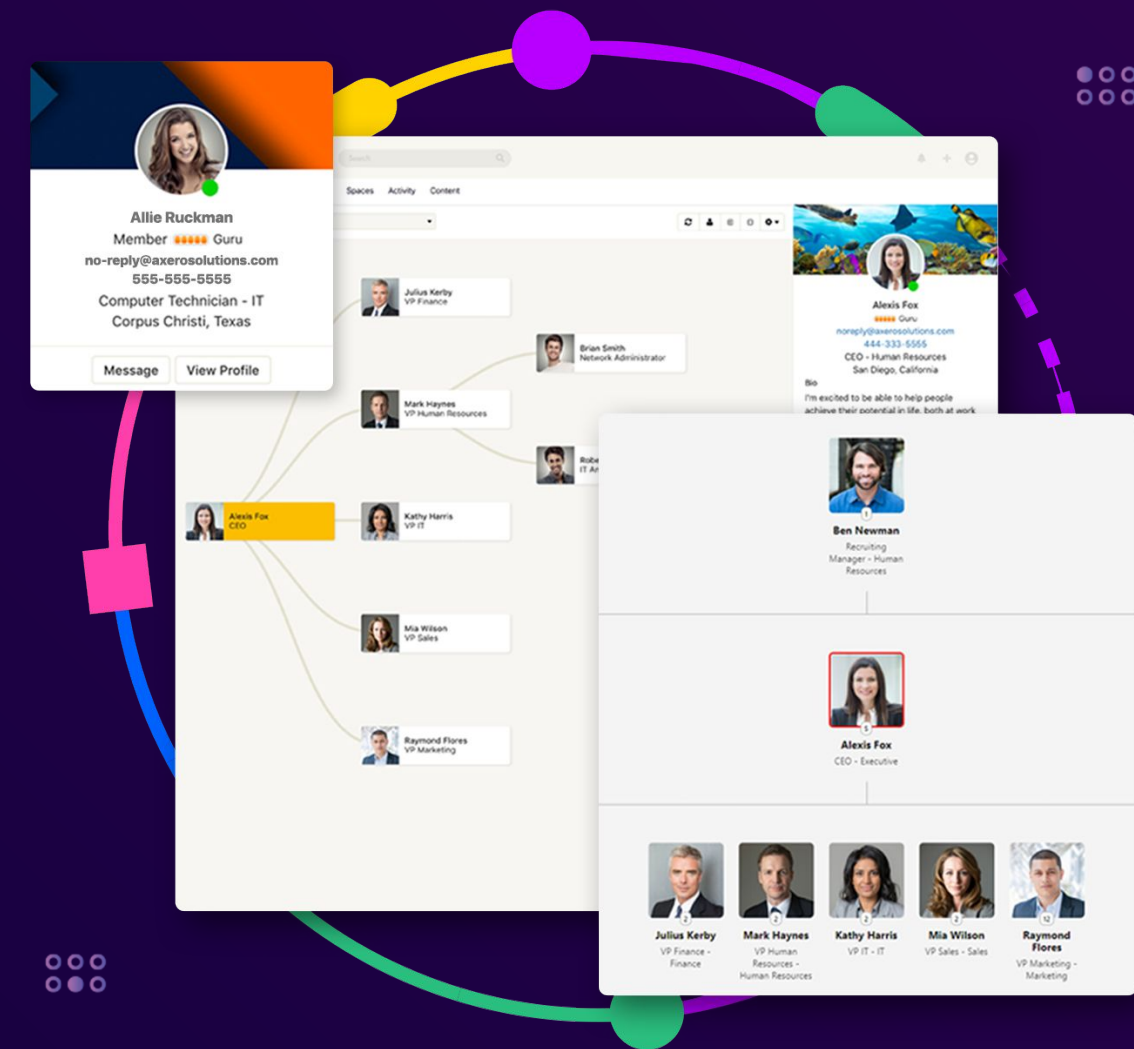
Allie Ruckman
Member Guru
no-reply@axerosolutions.com
555-555-5555
Computer Technician - IT
Corpus Christi, Texas

Message View Profile

Search

Spaces Activity Content

Julius Kerby
VP Finance

Brian Smith
Network Administrator

Mark Haynes
VP Human Resources

Robe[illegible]
IT A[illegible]

Alexis Fox
CEO

Kathy Harris
VP IT

Mia Wilson
VP Sales

Raymond Flores
VP Marketing

Alexis Fox
Guru
noreply@axerosolutions.com
444-333-5555
CEO - Human Resources
San Diego, California
Bio
I'm excited to be able to help people achieve their potential in life, both at work

Ben Newman
Recruiting Manager - Human Resources

Alexis Fox
CEO - Executive

Julius Kerby
VP Finance - Finance

Mark Haynes
VP Human Resources - Human Resources

Kathy Harris
VP IT - IT

Mia Wilson
VP Sales - Sales

Raymond Flores
VP Marketing - Marketing